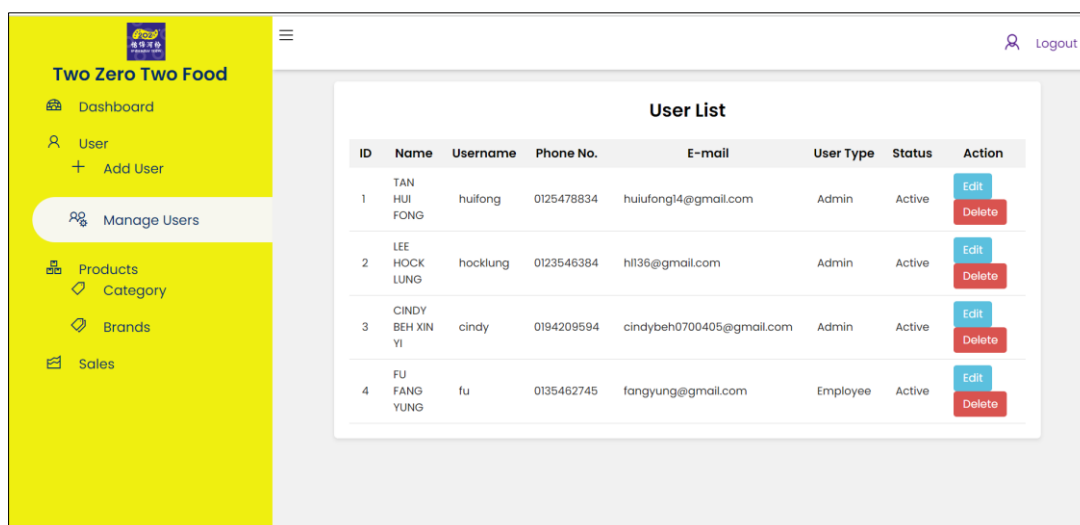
Two Zero Two Food

Dashboard

User

+ Add User

Manage Users

Products

Category

Brands

Sales

Logout

User List

| ID | Name | Username | Phone No. | E-mail | User Type | Status | Action |
|---|---|---|---|---|---|---|---|
| 1 | TAN HUI FONG | huifong | 0125478834 | huiufong14@gmail.com | Admin | Active | Edit Delete |
| 2 | LEE HOCK LUNG | hocklung | 0123546384 | hl136@gmail.com | Admin | Active | Edit Delete |
| 3 | CINDY BEH XIN YI | cindy | 0194209594 | cindybeh0700405@gmail.com | Admin | Active | Edit Delete |
| 4 | FU FANG YUNG | fu | 0135462745 | fangyung@gmail.com | Employee | Active | Edit Delete |